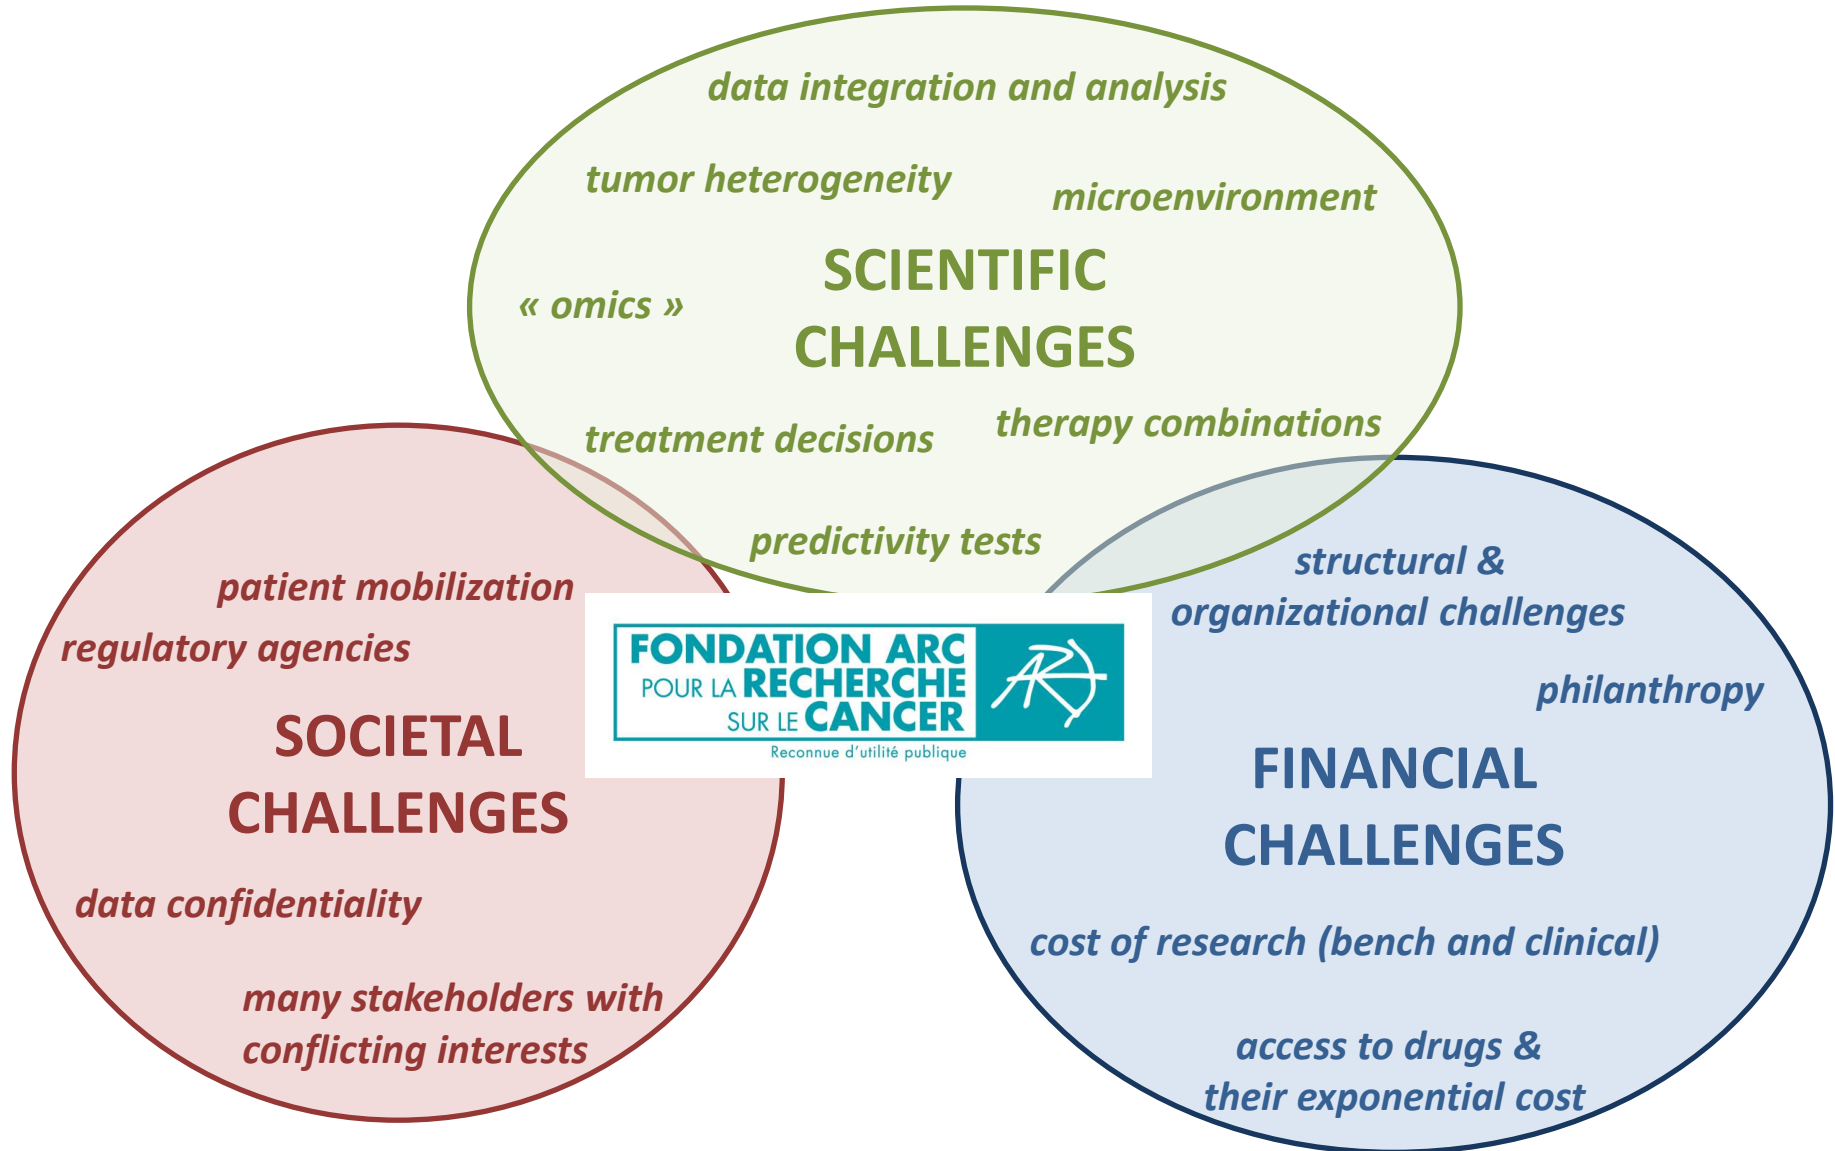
data integration and analysis

tumor heterogeneity

microenvironment

SCIENTIFIC CHALLENGES

« omics »

treatment decisions

therapy combinations

predictivity tests

patient mobilization

regulatory agencies

SOCIETAL CHALLENGES

data confidentiality

many stakeholders with conflicting interests

FONDATION ARC POUR LA RECHERCHE SUR LE CANCER

ARC

Reconnue d'utilité publique

structural & organizational challenges

philanthropy

FINANCIAL CHALLENGES

cost of research (bench and clinical)

access to drugs & their exponential cost